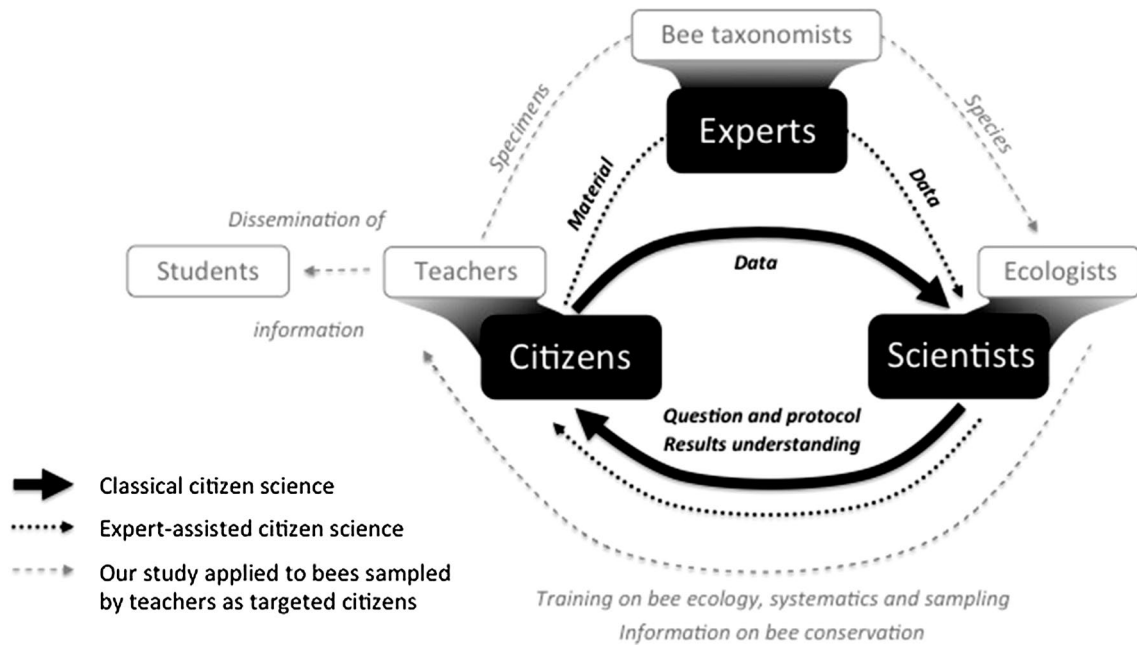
Bee taxonomists

Specimens

Species

Experts

Material

Data

Dissemination of

Students

Teachers

Data

Ecologists

information

Citizens

Scientists

Question and protocol
Results understanding

Classical citizen science

Expert-assisted citizen science

Our study applied to bees sampled by teachers as targeted citizens

Training on bee ecology, systematics and sampling
Information on bee conservation